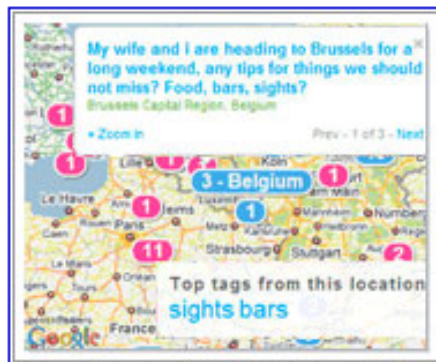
My wife and I are heading to Brussels for a long weekend, any tips for things we should not miss? Food, bars, sights?
Brussels Capital Region, Belgium

+ Zoom in

Prev - 1 of 3 - Next

×

1
1
1
1
3 - Belgium
1
1
1
11
2

Le Havre
Lille
Reims
Paris
Metz
Strasbourg
Karlsruhe
Nurnberg
France

Top tags from this location
sights bars

Google